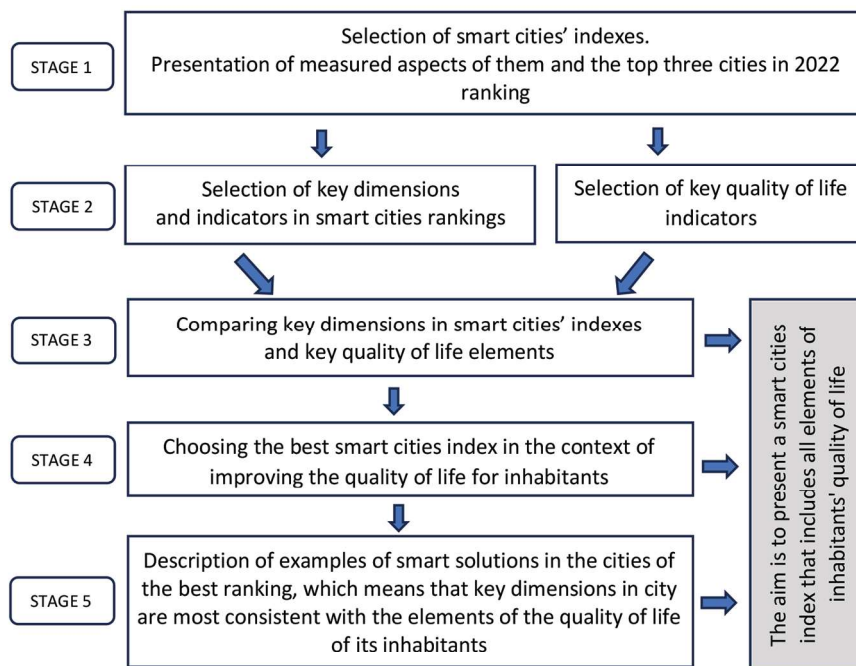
STAGE 1

Selection of smart cities' indexes.
Presentation of measured aspects of them and the top three cities in 2022 ranking

STAGE 2

Selection of key dimensions and indicators in smart cities rankings

Selection of key quality of life indicators

STAGE 3

Comparing key dimensions in smart cities' indexes and key quality of life elements

STAGE 4

Choosing the best smart cities index in the context of improving the quality of life for inhabitants

STAGE 5

Description of examples of smart solutions in the cities of the best ranking, which means that key dimensions in city are most consistent with the elements of the quality of life of its inhabitants

The aim is to present a smart cities index that includes all elements of inhabitants' quality of life